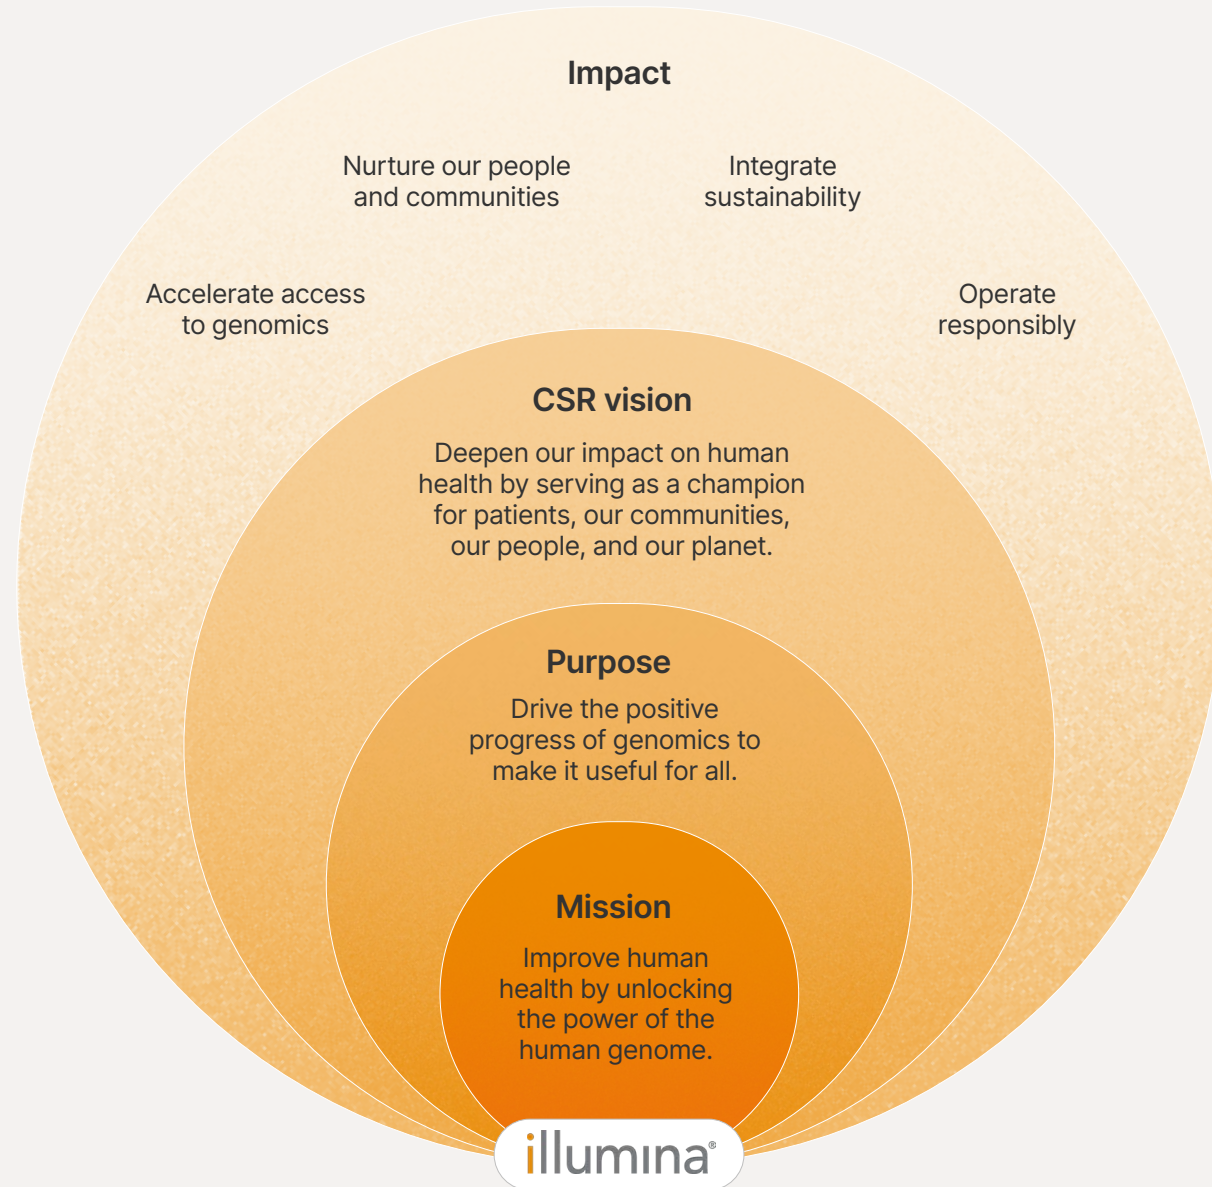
Impact

Nurture our people and communities

Integrate sustainability

Accelerate access to genomics

Operate responsibly

CSR vision

Deepen our impact on human health by serving as a champion for patients, our communities, our people, and our planet.

Purpose

Drive the positive progress of genomics to make it useful for all.

Mission

Improve human health by unlocking the power of the human genome.

illumina®